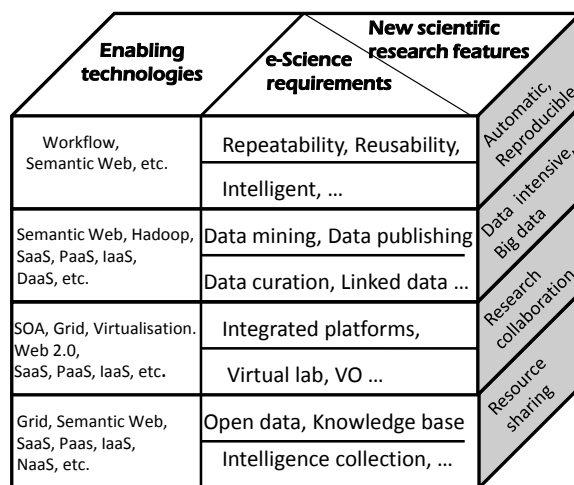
| Enabling technologies | e-Science requirements | New scientific research features |
|---|---|---|
| Workflow, Semantic Web, etc. | Repeatability, Reusability, / Intelligent, … | Automatic, Reproducible |
| Semantic Web, Hadoop, SaaS, PaaS, IaaS, DaaS, etc. | Data mining, Data publishing / Data curation, Linked data … | Data intensive, Big data |
| SOA, Grid, Virtualisation. Web 2.0, SaaS, PaaS, IaaS, etc. | Integrated platforms, / Virtual lab, VO … | Research collaboration |
| Grid, Semantic Web, SaaS, Paas, IaaS, NaaS, etc. | Open data, Knowledge base / Intelligence collection, … | Resource sharing |